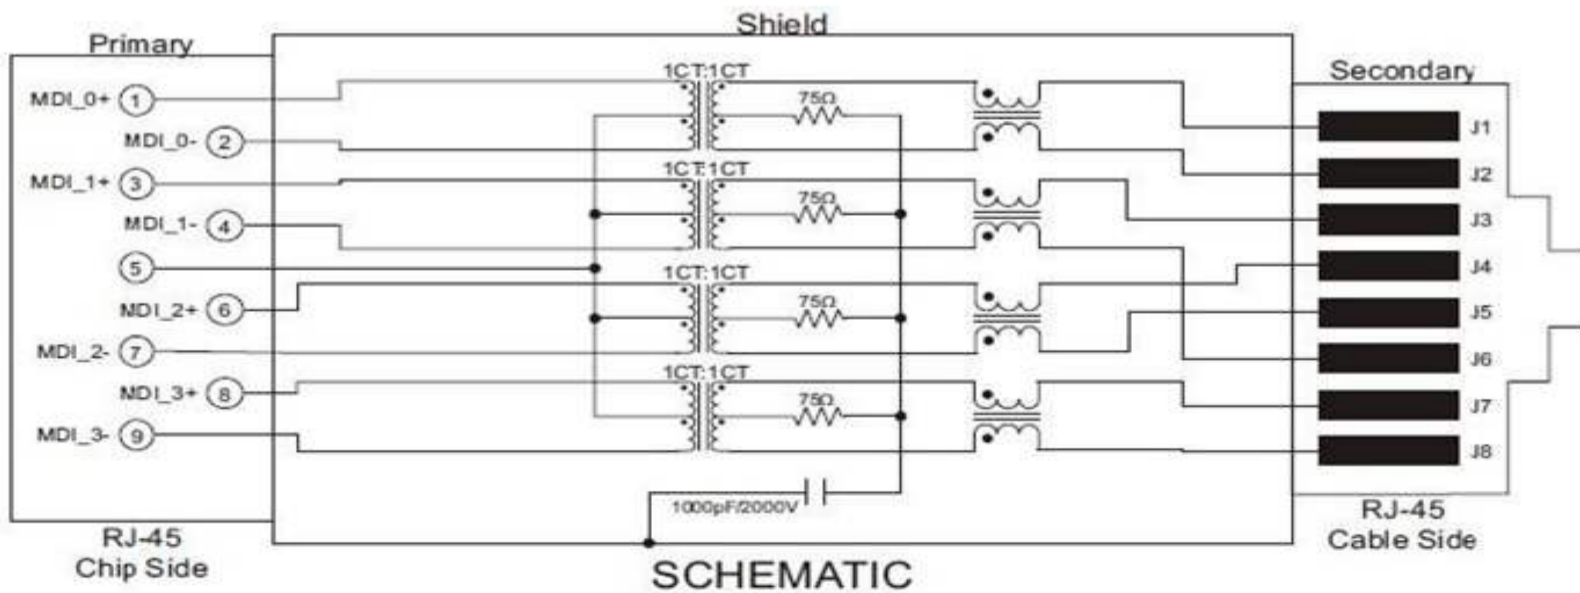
Shield

Primary

MDI_0+ 1
MDI_0- 2
MDI_1+ 3
MDI_1- 4
5
MDI_2+ 6
MDI_2- 7
MDI_3+ 8
MDI_3- 9

1CT:1CT
75Ω
1CT:1CT
75Ω
1CT:1CT
75Ω
1CT:1CT
75Ω

1000pF/2000V

Secondary

J1
J2
J3
J4
J5
J6
J7
J8

RJ-45
Chip Side

SCHEMATIC

RJ-45
Cable Side